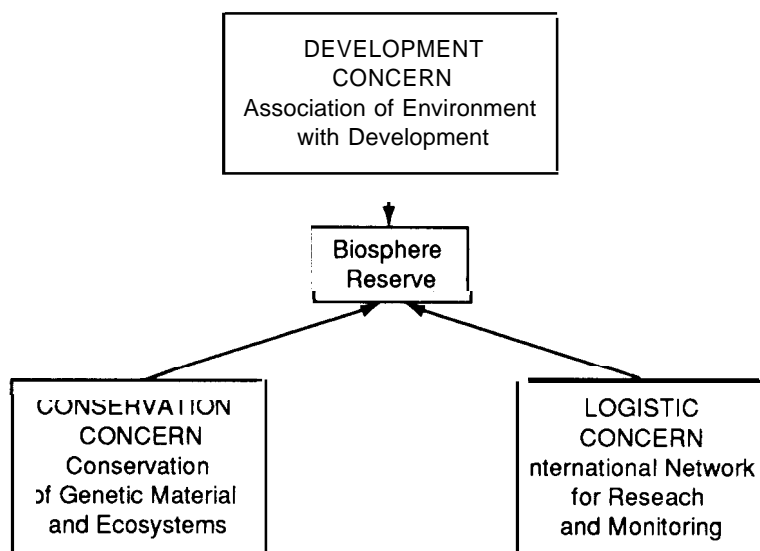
DEVELOPMENT CONCERN
Association of Environment with Development

Biosphere Reserve

CONSERVATION CONCERN
Conservation of Genetic Material and Ecosystems

LOGISTIC CONCERN
nternational Network for Reseach and Monitoring